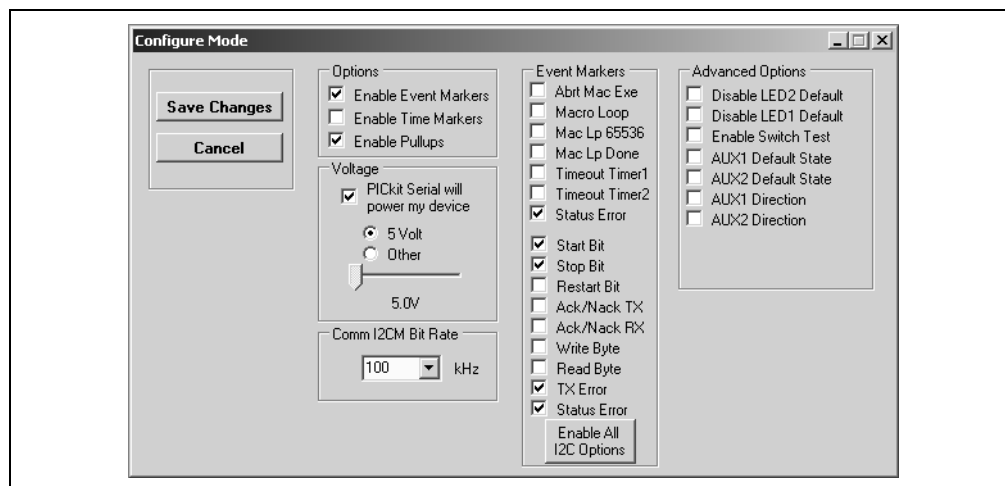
Configure Mode

Save Changes
Cancel

Options
Enable Event Markers
Enable Time Markers
Enable Pullups

Voltage
PICkit Serial will power my device
5 Volt
Other
5.0V

Comm I2CM Bit Rate
100
kHz

Event Markers
Abrt Mac Exe
Macro Loop
Mac Lp 65536
Mac Lp Done
Timeout Timer1
Timeout Timer2
Status Error
Start Bit
Stop Bit
Restart Bit
Ack/Nack TX
Ack/Nack RX
Write Byte
Read Byte
TX Error
Status Error
Enable All I2C Options

Advanced Options
Disable LED2 Default
Disable LED1 Default
Enable Switch Test
AUX1 Default State
AUX2 Default State
AUX1 Direction
AUX2 Direction